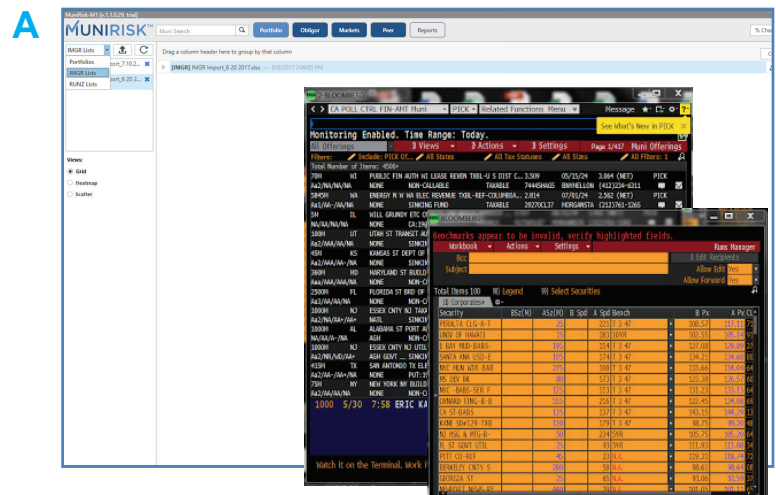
A

Munirisk-MT (v.1.1.0.29, trial)

MUNIRISK™

Muni Search

Portfolio

Obligor

Markets

Peer

Reports

% Cha

IMGR Lists

Portfolios

IMGR Lists

RUNZ Lists

Drag a column header here to group by that column

[IMGR] IMGR Import_6 20 2017.xlsx — 6/8/2017 2:06:03 PM

Views:

Grid

Heatmap

Scatter

BLOOMBERG

CA POLL CTRL FIN-AMT Muni

PICK

Related Functions Menu

Message

See What's New in PICK

Monitoring Enabled. Time Range: Today.

All Offerings

Views

Actions

Settings

Page 1/417

Muni Offerings

Filters:

Include: PICK Ot...

All States

All Tax Statuses

All Sizes

All Filters: 1

Total Number of Items: 4500+

70M NJ PUBLIC FIN AUTH NJ REVENUE TXBL-U S DIST C... 3.509 05/15/24 3.064 (NET) PICK

Aa2/NA/NA/NA NONE NON-CALLABLE TAXABLE 74445HAG5 BNYMELLON (412)234-6311

50458 NJ ENERGY N W NA ELEC REVENUE TXBL-REF-COLUMBIA... 2.814 07/01/24 2.562 (NET) PICK

Aa1/Aa-/AA/NA NONE SINKING FUND TAXABLE 29270CL37 MORGANSTA (212)761-1265

5M IL WILL GRUNDY ETC C...

NA/AA/NA/NA NONE CA:19...

100M UT UTAH ST TRANSIT AU...

Aa2/NA/NA/NA NONE SINKIN...

45M KS KANSAS ST DEPT OF...

Aa2/AA/NA/NA NONE NON-C...

360M MD MARYLAND ST BUILD...

Aaa/AAA/AAA/NA NONE NON-C...

2500M FL FLORIDA ST BRD OF...

Aa3/AA/AA/NA NONE NON-C...

1000M NJ ESSEX CNTY NJ IMP...

Aa2/NA/AA+/AA+ MATL SINKIN...

1000M AL ALABAMA ST PUB SC...

Aa1/AA/AA/NA AGM GOVT... SINKIN...

415M TX SAN ANTONIO TX ELE...

Aa2/NR/WD/AA+ AGM GOVT... NON-C...

75M NY NEW YORK NY BUILD...

Aa2/AA/NA/NA NONE NON-C...

1000 5/30 7:58 ERIC KA...

Watch it on the Terminal, Work f...

BLOOMBERG

Benchmarks appear to be invalid, verify highlighted fields.

Workbook

Actions

Settings

Runs Manager

Bcc

Edit Recipients

Subject

Allow Edit Yes

Allow Forward Yes

Total Items 100

Legend

Select Securities

IB Corporates

| Security | BSz(M) | ASz(M) | B Spd | A Spd | Bench | | B Px | A Px |
|---|---|---|---|---|---|---|---|---|
| PERALTA CCLG-A-T | | 25 | | 221 | T 3 47 | | 108.57 | 107.13 |
| UNIV OF HAWAII | | 15 | | 38 | 10YR | | 102.55 | 101.99 |
| E BAY MUD-BABS- | | 195 | | 114 | T 3 47 | | 127.08 | 126.28 |
| SANTA ANA USD-E | | 165 | | 174 | T 3 47 | | 134.23 | 134.60 |
| NYC MUN WTR-BAB | | 275 | | 108 | T 3 47 | | 133.64 | 134.04 |
| MS DEV BK | | 80 | | 173 | T 3 47 | | 123.38 | 126.5 |
| NYC -BABS-SER F | | 125 | | 115 | T 3 47 | | 125.90 | 130.6 |
| OXNARD FING-B-B | | 165 | | 216 | T 3 47 | | 122.45 | 124.0 |
| CA ST-BABS | | 125 | | 137 | T 3 47 | | 143.15 | 144.29 |
| KANE SD#129-TXB | | 120 | | 179 | T 3 47 | | 98.75 | 99.20 |
| NJ HSG & MTG-B- | | 50 | | 234 | 5YR | | 105.75 | 105.70 |
| FL ST GOVT UTIL | | 25 | | 205 | 5YR | | 111.93 | 113.00 |
| PITT CU-RIF | | 45 | | 23 | N.A. | | 119.31 | 116.74 |
| BERKELEY CNTY S | | 200 | | 58 | N.A. | | 98.61 | 98.60 |
| GEORGIA ST | | 25 | | 45 | N.A. | | 93.06 | 92.59 |
| NEWPORT NEWS-RE | | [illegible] | | 58 | N.A. | | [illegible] | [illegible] |